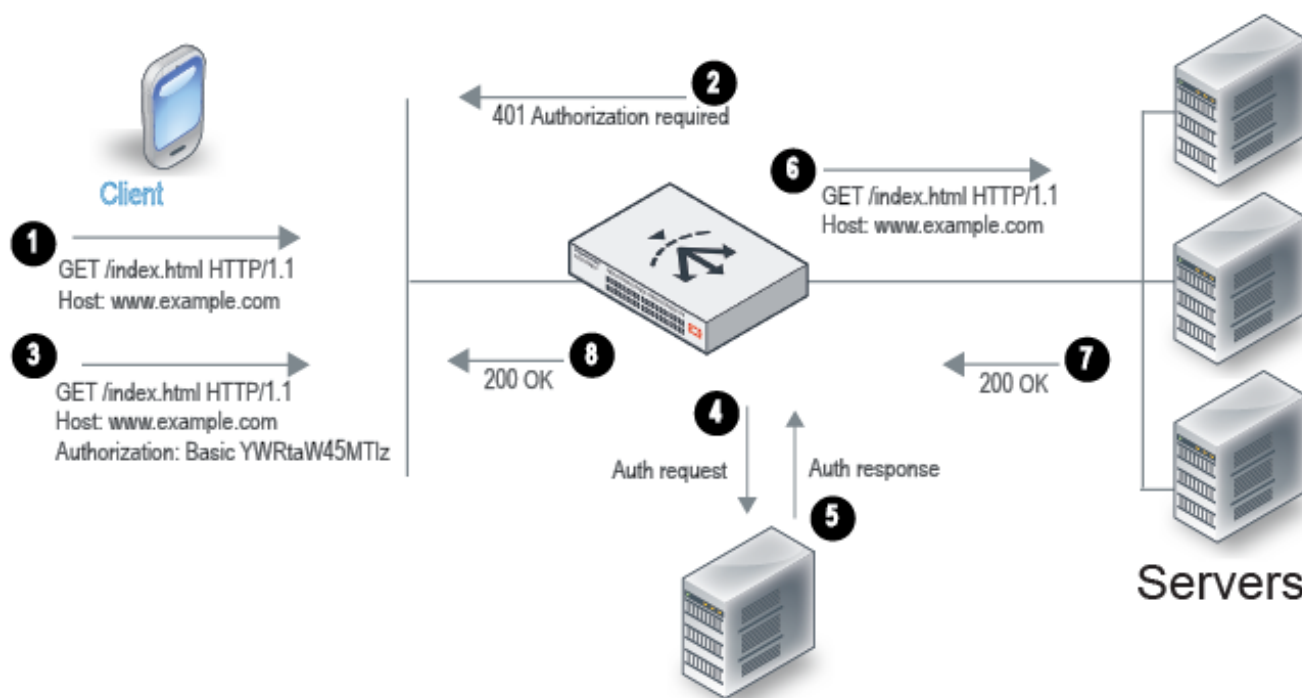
Client

1
GET /index.html HTTP/1.1
Host: www.example.com

2
401 Authorization required

3
GET /index.html HTTP/1.1
Host: www.example.com
Authorization: Basic YWRtaW45MTIz

4
Auth request

5
Auth response

6
GET /index.html HTTP/1.1
Host: www.example.com

7
200 OK

8
200 OK

Servers